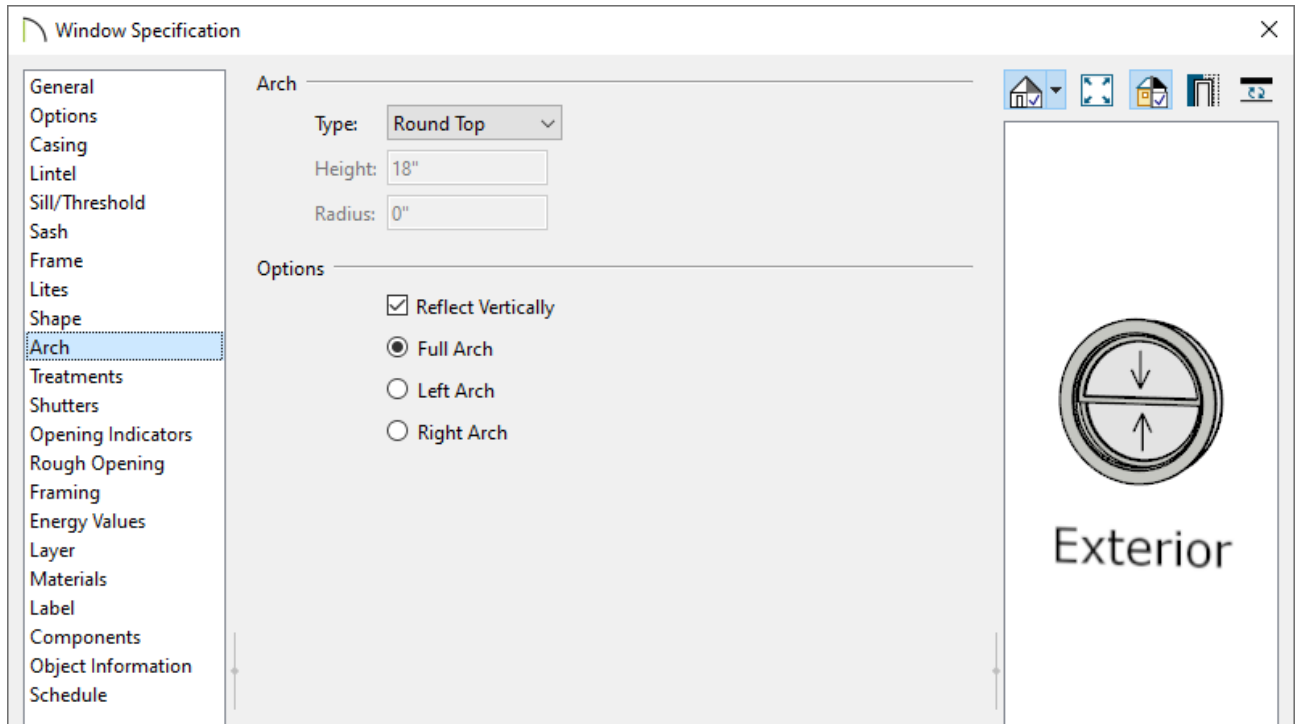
Window Specification

General
Options
Casing
Lintel
Sill/Threshold
Sash
Frame
Lites
Shape
Arch
Treatments
Shutters
Opening Indicators
Rough Opening
Framing
Energy Values
Layer
Materials
Label
Components
Object Information
Schedule

Arch

Type: Round Top

Height: 18"

Radius: 0"

Options

Reflect Vertically

Full Arch

Left Arch

Right Arch

Exterior